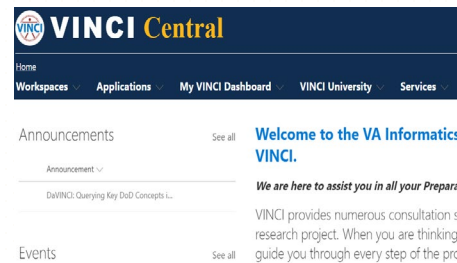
VINCI VINCI Central

Home
Workspaces Applications My VINCI Dashboard VINCI University Services

Announcements See all

Announcement

DaVINCI: Querying Key DoD Concepts i...

Events See all

Welcome to the VA Informatics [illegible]
VINCI.

We are here to assist you in all your Prepara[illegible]

VINCI provides numerous consultation s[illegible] research project. When you are thinking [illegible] guide you through every step of the pro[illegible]